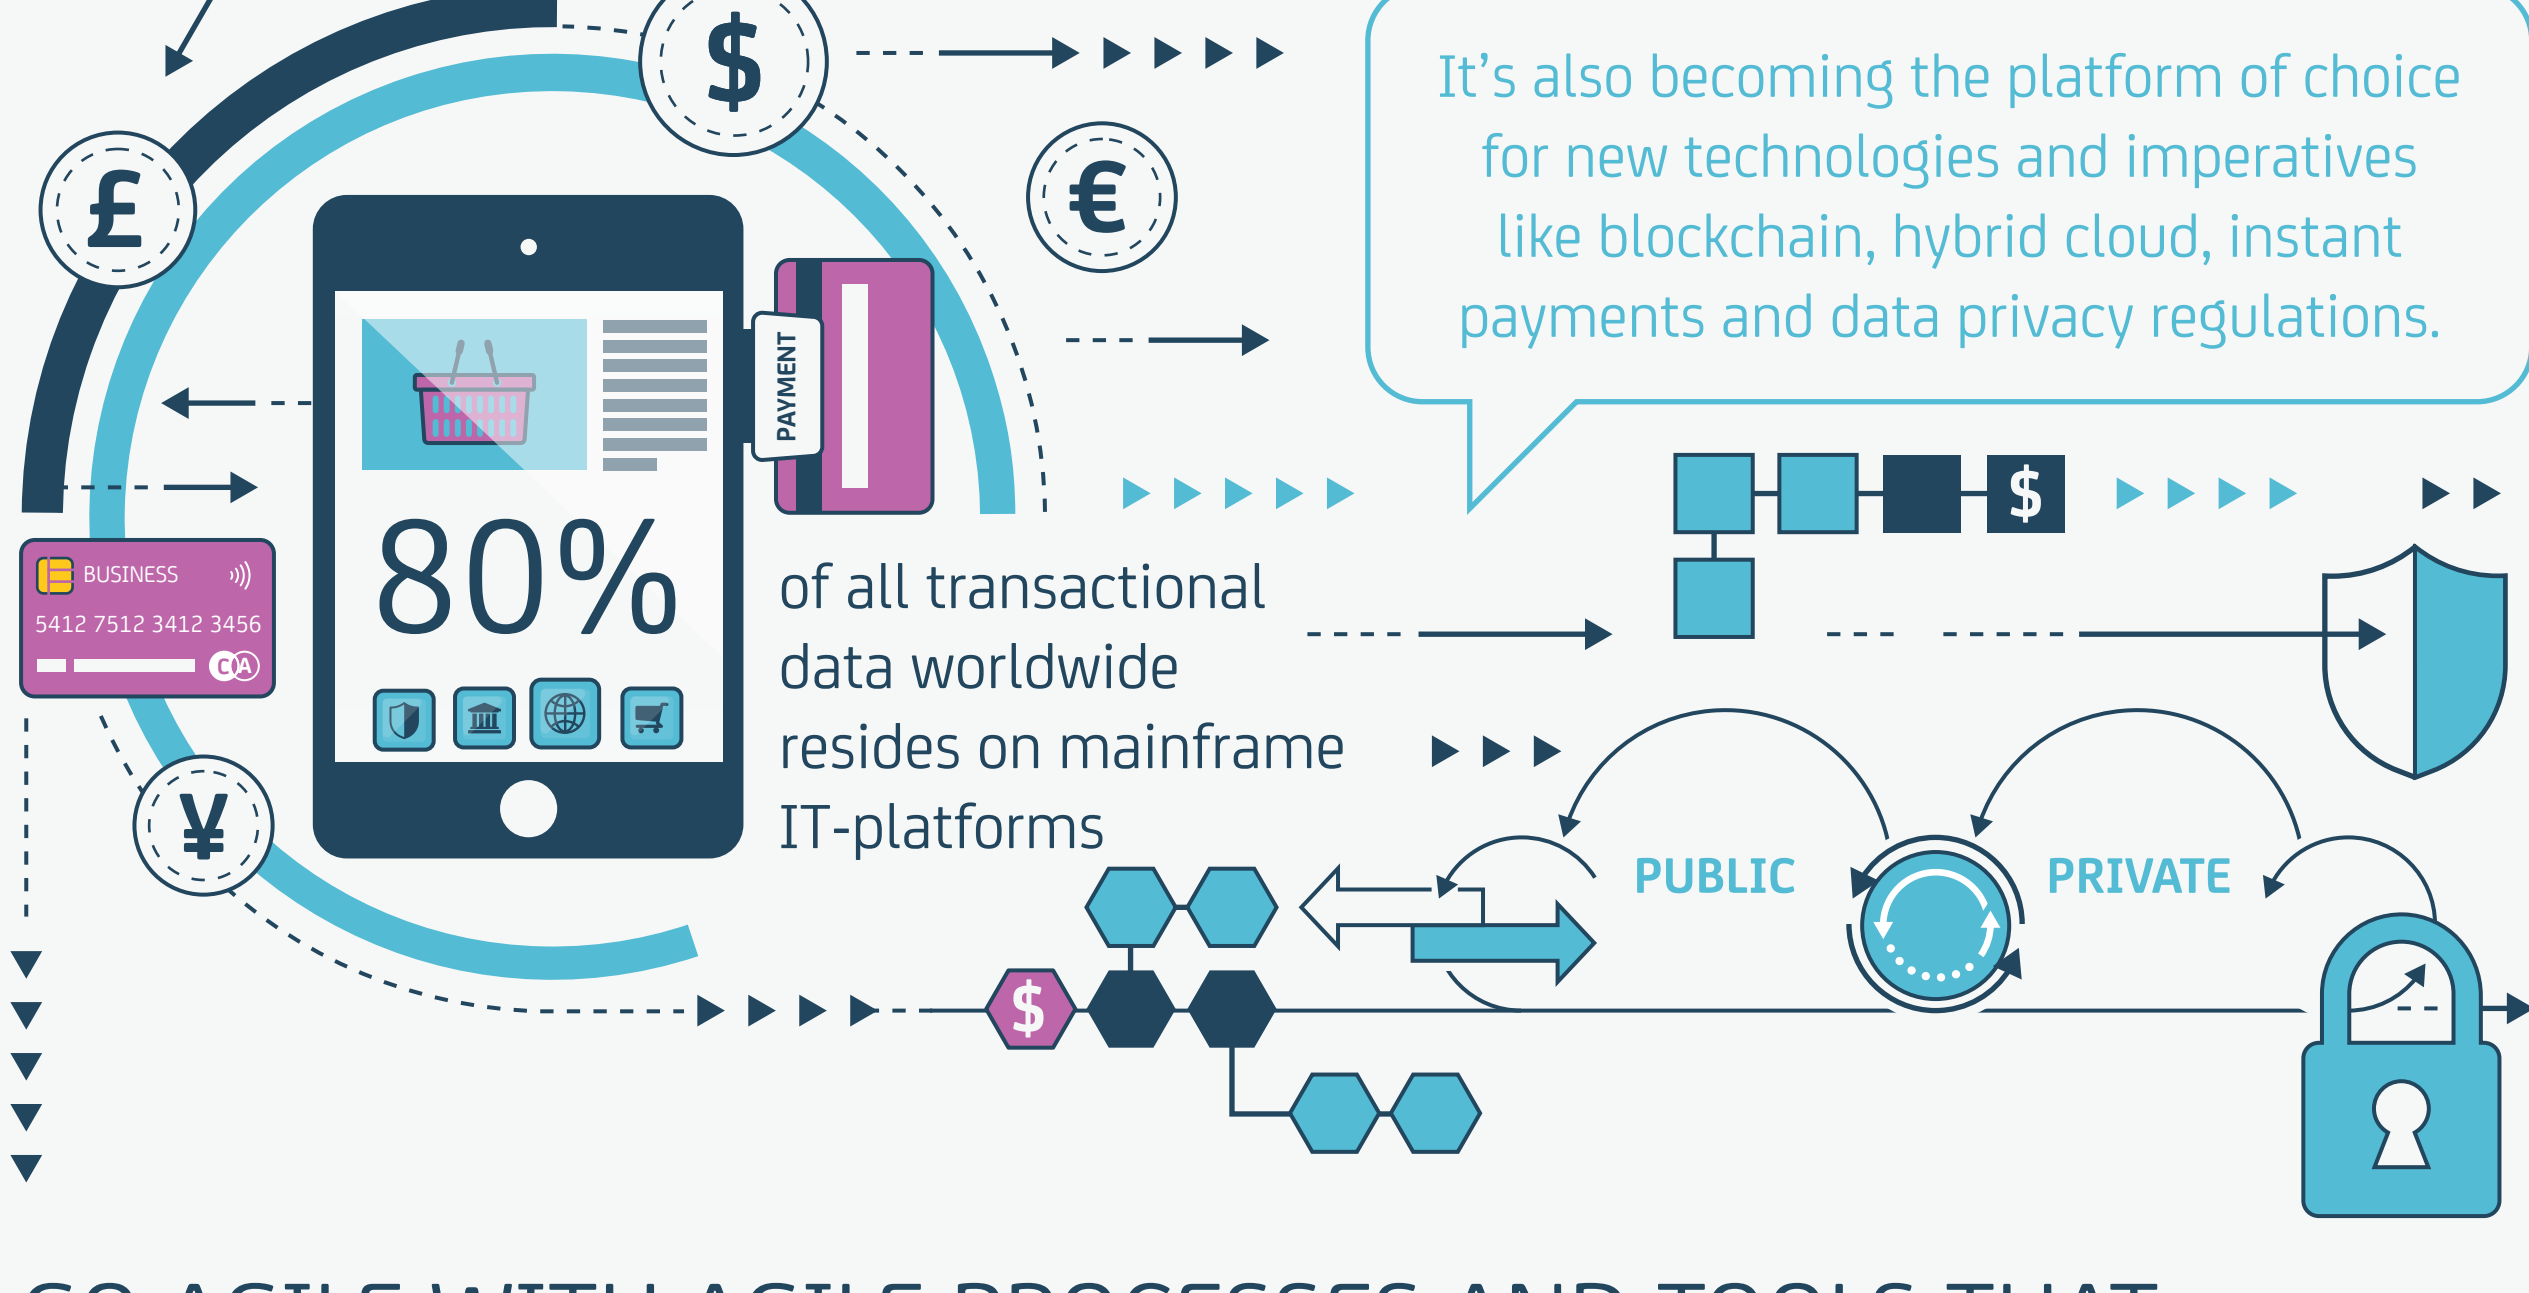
$

£

€

It's also becoming the platform of choice for new technologies and imperatives like blockchain, hybrid cloud, instant payments and data privacy regulations.

PAYMENT

BUSINESS

5412 7512 3412 3456

CA

80%

of all transactional data worldwide resides on mainframe IT-platforms

$

¥

PUBLIC

PRIVATE

$

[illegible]